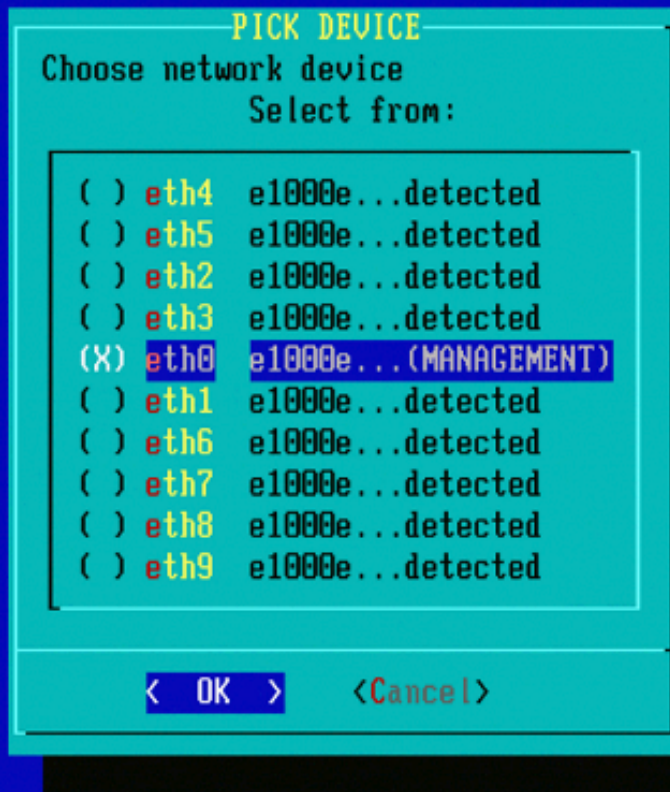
PICK DEVICE
Choose network device
Select from:

( ) eth4 e1000e...detected
( ) eth5 e1000e...detected
( ) eth2 e1000e...detected
( ) eth3 e1000e...detected
(X) eth0 e1000e...(MANAGEMENT)
( ) eth1 e1000e...detected
( ) eth6 e1000e...detected
( ) eth7 e1000e...detected
( ) eth8 e1000e...detected
( ) eth9 e1000e...detected

< OK > <Cancel>